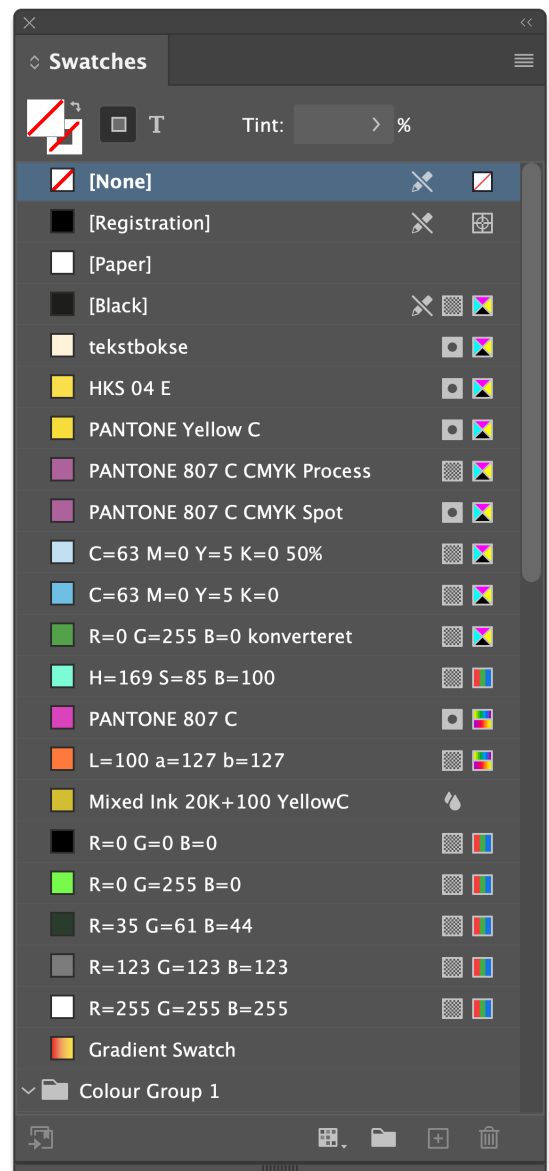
Swatches

Tint: %

[None]
[Registration]
[Paper]
[Black]
tekstbokse
HKS 04 E
PANTONE Yellow C
PANTONE 807 C CMYK Process
PANTONE 807 C CMYK Spot
C=63 M=0 Y=5 K=0 50%
C=63 M=0 Y=5 K=0
R=0 G=255 B=0 konverteret
H=169 S=85 B=100
PANTONE 807 C
L=100 a=127 b=127
Mixed Ink 20K+100 YellowC
R=0 G=0 B=0
R=0 G=255 B=0
R=35 G=61 B=44
R=123 G=123 B=123
R=255 G=255 B=255
Gradient Swatch
Colour Group 1